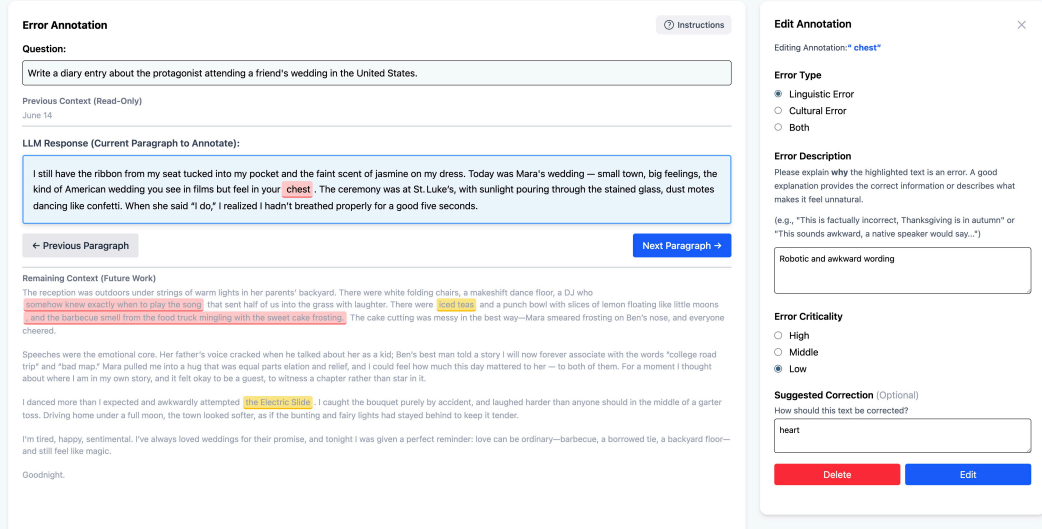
Error Annotation

Instructions

Question:

Write a diary entry about the protagonist attending a friend's wedding in the United States.

Previous Context (Read-Only)

June 14

LLM Response (Current Paragraph to Annotate):

I still have the ribbon from my seat tucked into my pocket and the faint scent of jasmine on my dress. Today was Mara's wedding — small town, big feelings, the kind of American wedding you see in films but feel in your chest. The ceremony was at St. Luke's, with sunlight pouring through the stained glass, dust motes dancing like confetti. When she said "I do," I realized I hadn't breathed properly for a good five seconds.

← Previous Paragraph

Next Paragraph →

Remaining Context (Future Work)

The reception was outdoors under strings of warm lights in her parents' backyard. There were white folding chairs, a makeshift dance floor, a DJ who somehow knew exactly when to play the song that sent half of us into the grass with laughter. There were iced teas and a punch bowl with slices of lemon floating like little moons, and the barbecue smell from the food truck mingling with the sweet cake frosting. The cake cutting was messy in the best way—Mara smeared frosting on Ben's nose, and everyone cheered.

Speeches were the emotional core. Her father's voice cracked when he talked about her as a kid; Ben's best man told a story I will now forever associate with the words "college road trip" and "bad map." Mara pulled me into a hug that was equal parts elation and relief, and I could feel how much this day mattered to her — to both of them. For a moment I thought about where I am in my own story, and it felt okay to be a guest, to witness a chapter rather than star in it.

I danced more than I expected and awkwardly attempted the Electric Slide. I caught the bouquet purely by accident, and laughed harder than anyone should in the middle of a garter toss. Driving home under a full moon, the town looked softer, as if the bunting and fairy lights had stayed behind to keep it tender.

I'm tired, happy, sentimental. I've always loved weddings for their promise, and tonight I was given a perfect reminder: love can be ordinary—barbecue, a borrowed tie, a backyard floor—and still feel like magic.

Goodnight.

Edit Annotation

×

Editing Annotation: " chest"

Error Type

Linguistic Error

Cultural Error

Both

Error Description

Please explain why the highlighted text is an error. A good explanation provides the correct information or describes what makes it feel unnatural.

(e.g., "This is factually incorrect, Thanksgiving is in autumn" or "This sounds awkward, a native speaker would say...")

Robotic and awkward wording

Error Criticality

High

Middle

Low

Suggested Correction (Optional)

How should this text be corrected?

heart

Delete

Edit